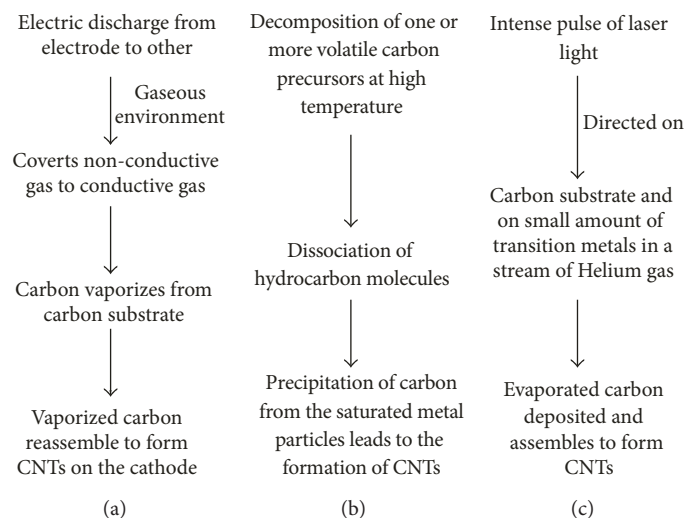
Electric discharge from electrode to other

Gaseous environment

Coverts non-conductive gas to conductive gas

Carbon vaporizes from carbon substrate

Vaporized carbon reassemble to form CNTs on the cathode

(a)

Decomposition of one or more volatile carbon precursors at high temperature

Dissociation of hydrocarbon molecules

Precipitation of carbon from the saturated metal particles leads to the formation of CNTs

(b)

Intense pulse of laser light

Directed on

Carbon substrate and on small amount of transition metals in a stream of Helium gas

Evaporated carbon deposited and assembles to form CNTs

(c)